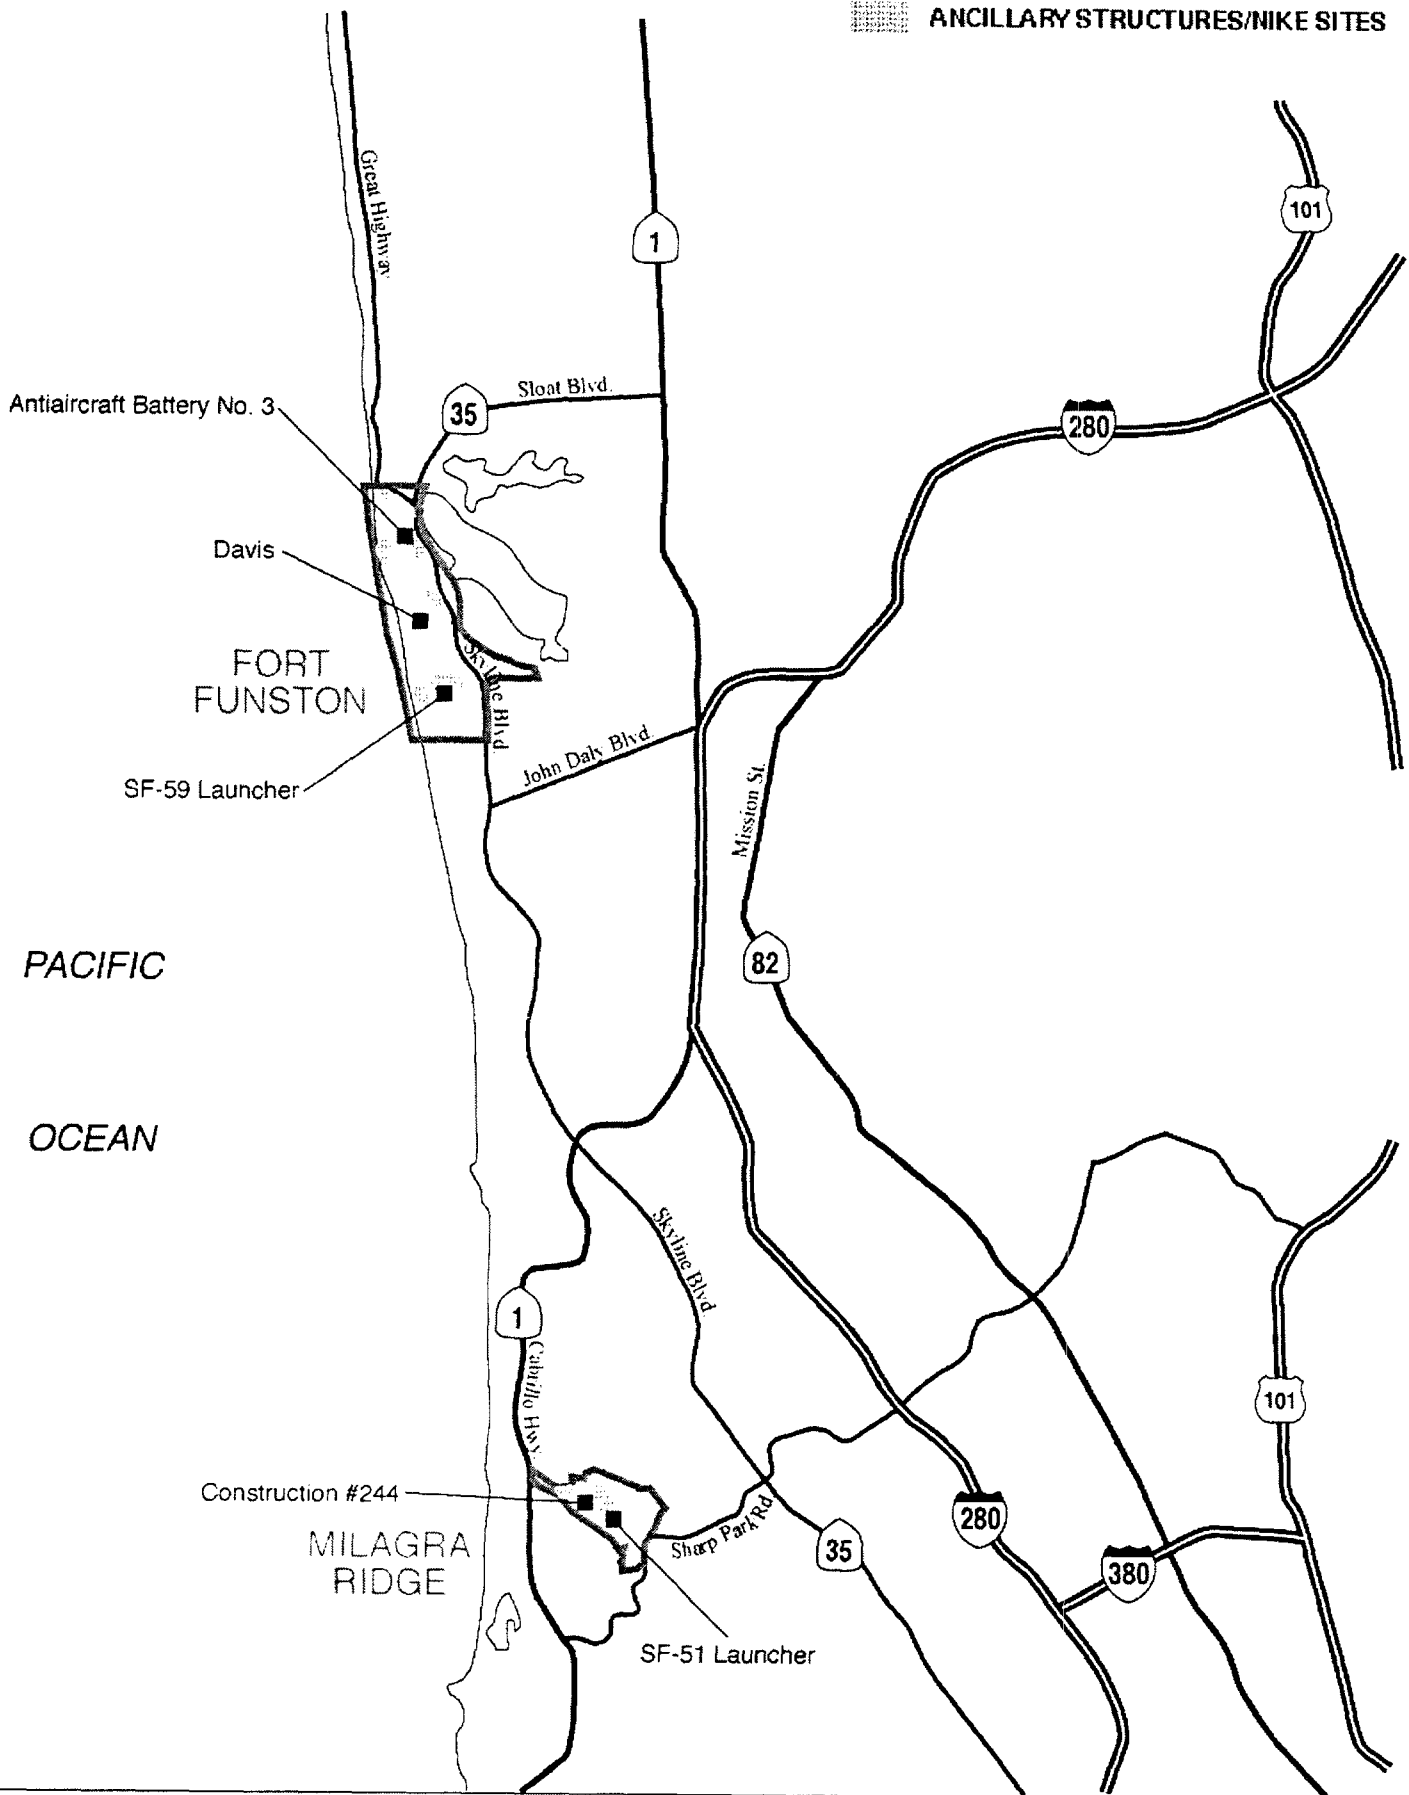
ANCILLARY STRUCTURES/NIKE SITES

Great Highway

1

101

Sloat Blvd.

Antiaircraft Battery No. 3

35

280

Davis

FORT FUNSTON

Skyline Blvd

John Daly Blvd

SF-59 Launcher

Mission St.

PACIFIC

82

OCEAN

Skyline Blvd

1

Cabrillo Hwy.

101

Construction #244

MILAGRA RIDGE

Sharp Park Rd

35

280

380

SF-51 Launcher